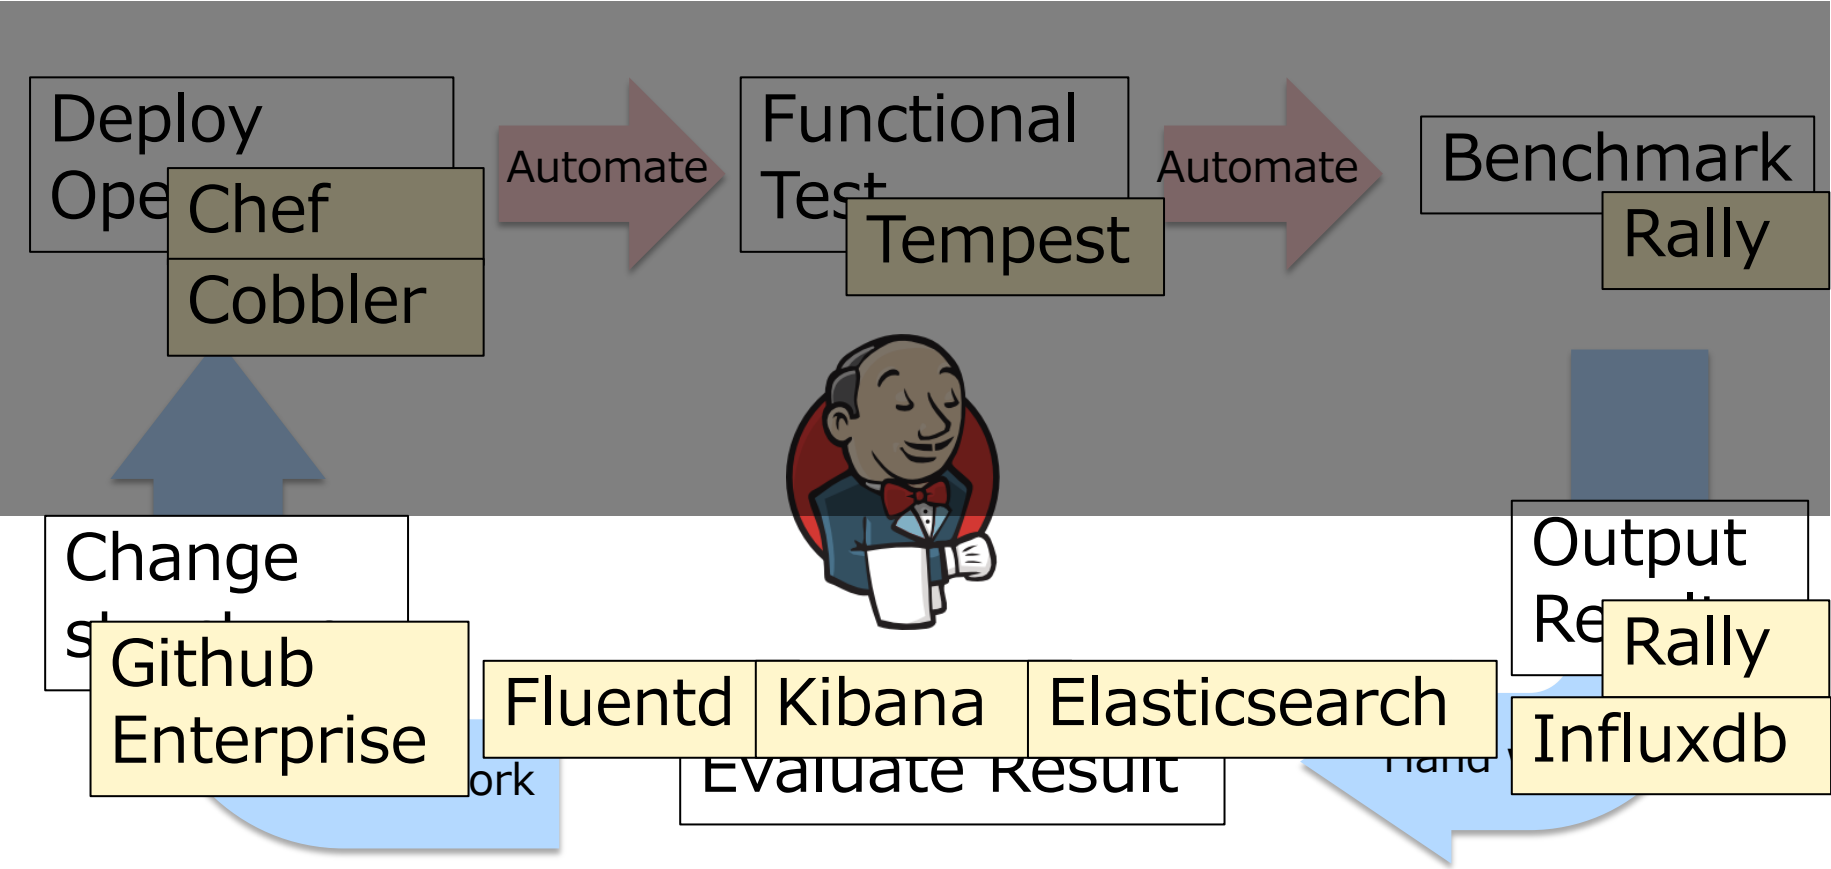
Deploy Ope

Chef

Cobbler

Automate

Functional Test

Tempest

Automate

Benchmark

Rally

Change s

Github Enterprise

ork

Fluentd

Kibana

Elasticsearch

Evaluate Result

Output Re

Rally

Influxdb

Hand